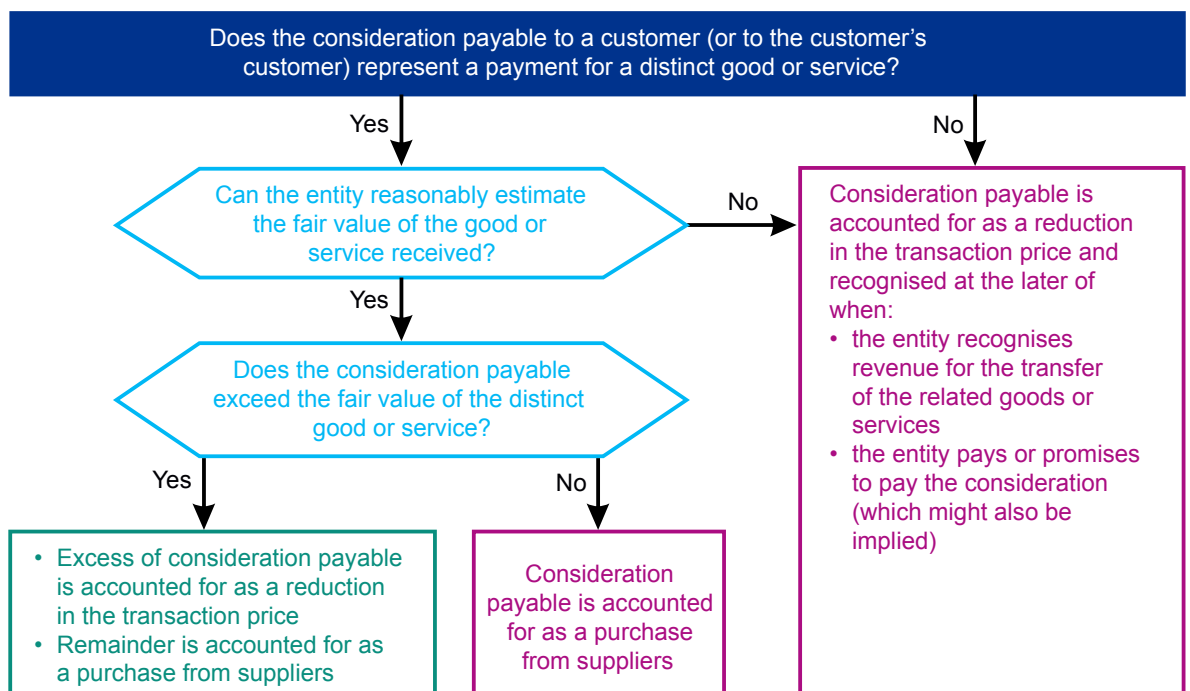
Does the consideration payable to a customer (or to the customer's customer) represent a payment for a distinct good or service?

Yes

No

Can the entity reasonably estimate the fair value of the good or service received?

No

Consideration payable is accounted for as a reduction in the transaction price and recognised at the later of when:
• the entity recognises revenue for the transfer of the related goods or services
• the entity pays or promises to pay the consideration (which might also be implied)

Yes

Does the consideration payable exceed the fair value of the distinct good or service?

Yes

No

• Excess of consideration payable is accounted for as a reduction in the transaction price
• Remainder is accounted for as a purchase from suppliers

Consideration payable is accounted for as a purchase from suppliers